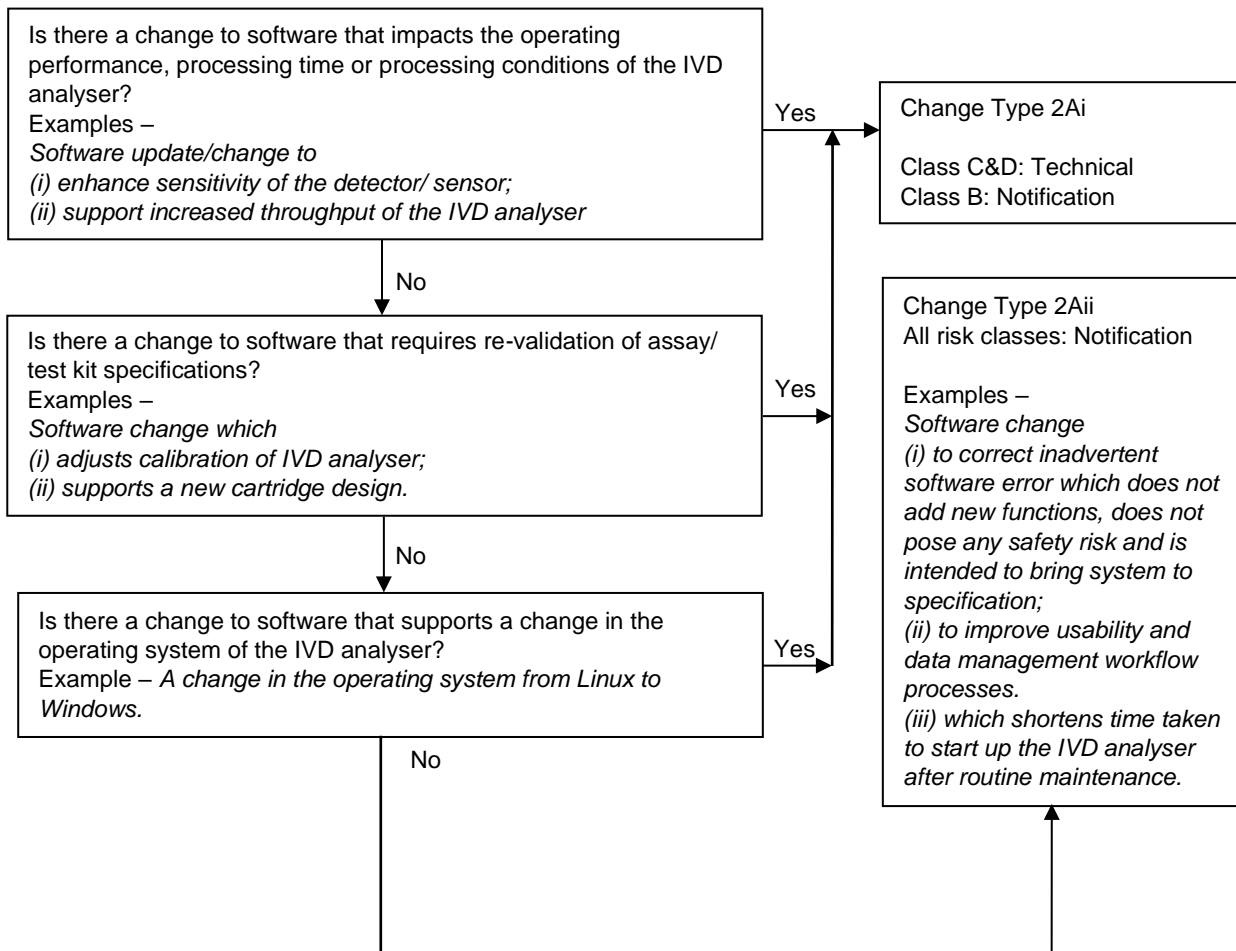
Is there a change to software that impacts the operating performance, processing time or processing conditions of the IVD analyser?
Examples –
*Software update/change to*
*(i) enhance sensitivity of the detector/ sensor;*
*(ii) support increased throughput of the IVD analyser*

Yes

Change Type 2Ai

Class C&D: Technical
Class B: Notification

No

Is there a change to software that requires re-validation of assay/ test kit specifications?
Examples –
*Software change which*
*(i) adjusts calibration of IVD analyser;*
*(ii) supports a new cartridge design.*

Yes

Change Type 2Aii
All risk classes: Notification

Examples –
*Software change*
*(i) to correct inadvertent software error which does not add new functions, does not pose any safety risk and is intended to bring system to specification;*
*(ii) to improve usability and data management workflow processes.*
*(iii) which shortens time taken to start up the IVD analyser after routine maintenance.*

No

Is there a change to software that supports a change in the operating system of the IVD analyser?
Example – *A change in the operating system from Linux to Windows.*

Yes

No